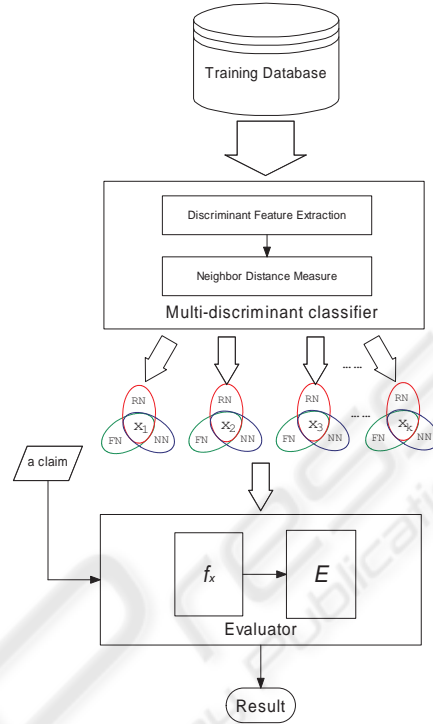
Training Database

Discriminant Feature Extraction

Neighbor Distance Measure

Multi-discriminant classifier

...... 

RN
$x_1$
FN NN

RN
$x_2$
FN NN

RN
$x_3$
FN NN

......

RN
$x_k$
FN NN

a claim

$f_x$

$E$

Evaluator

Result